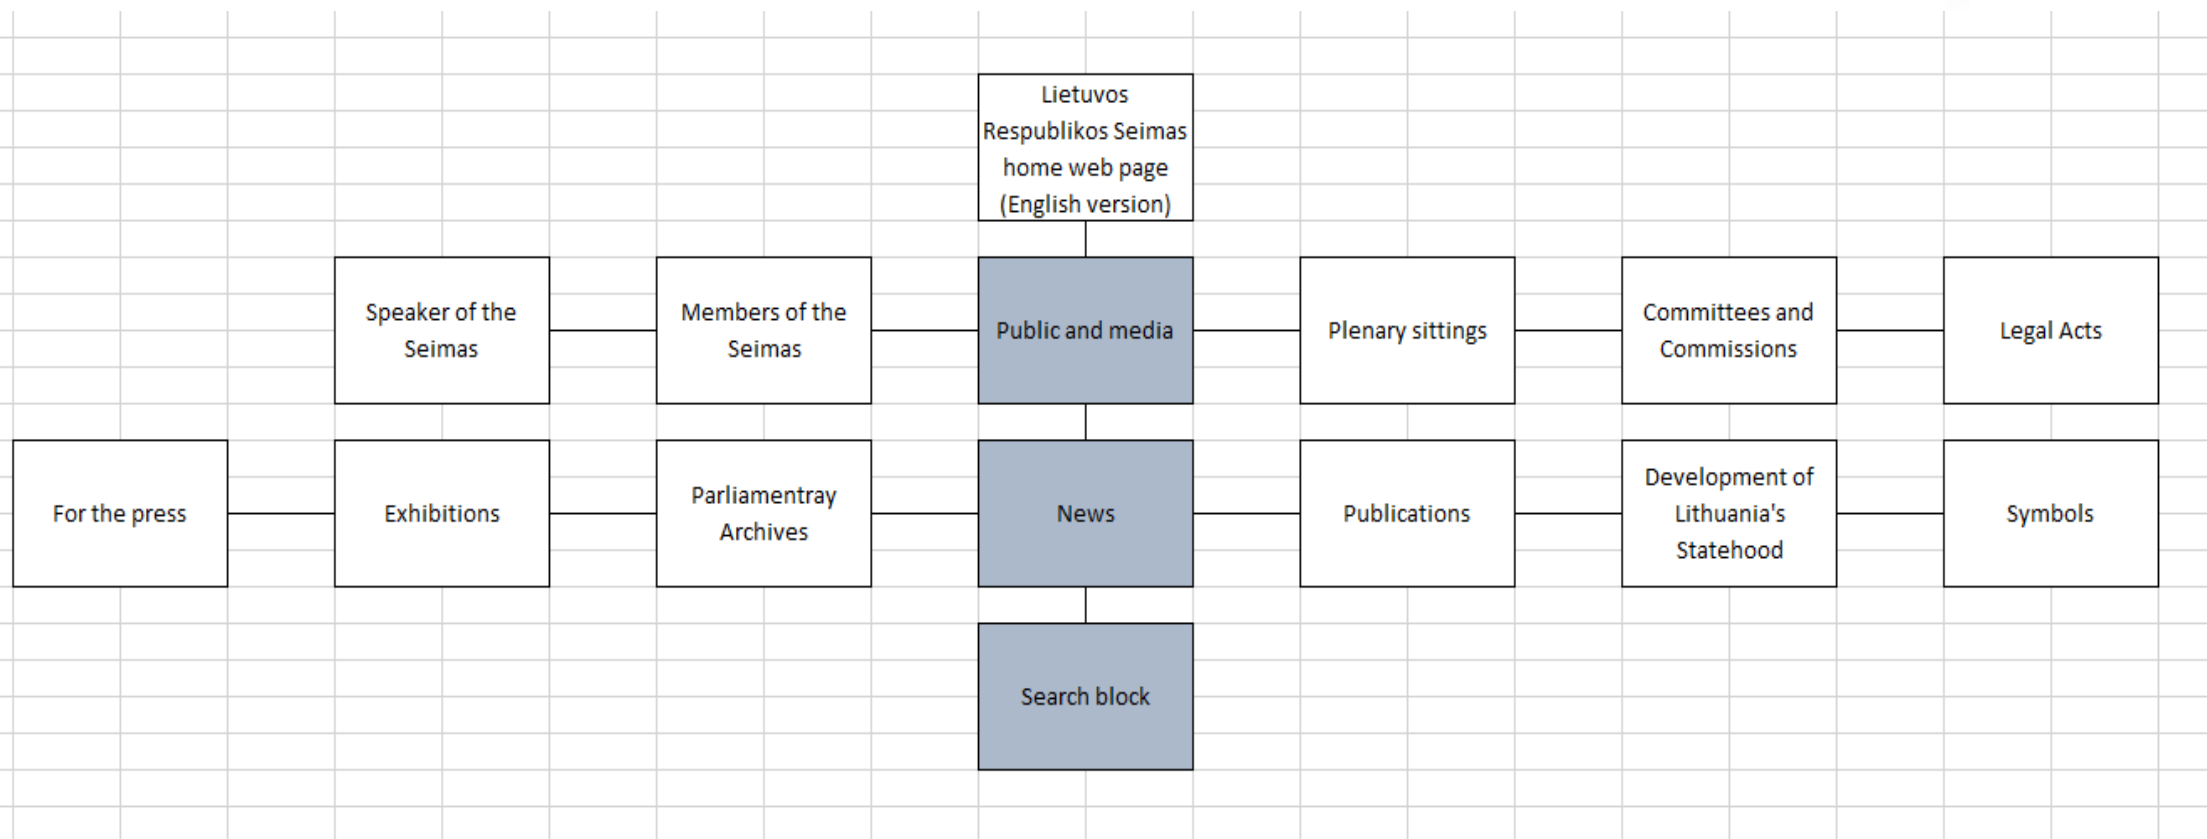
Lietuvos Respublikos Seimas home web page (English version)

Speaker of the Seimas

Members of the Seimas

Public and media

Plenary sittings

Committees and Commissions

Legal Acts

For the press

Exhibitions

Parliamentray Archives

News

Publications

Development of Lithuania's Statehood

Symbols

Search block